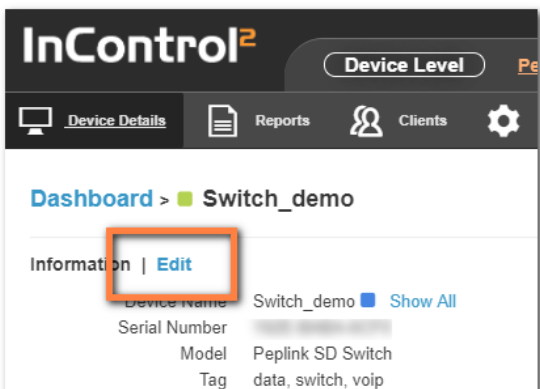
InControl²

Device Level

Pe

Device Details Reports Clients

Dashboard > Switch_demo

Information | Edit

| | |
|---|---|
| Device Name | Switch_demo Show All |
| Serial Number | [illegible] |
| Model | Peplink SD Switch |
| Tag | data, switch, voip |